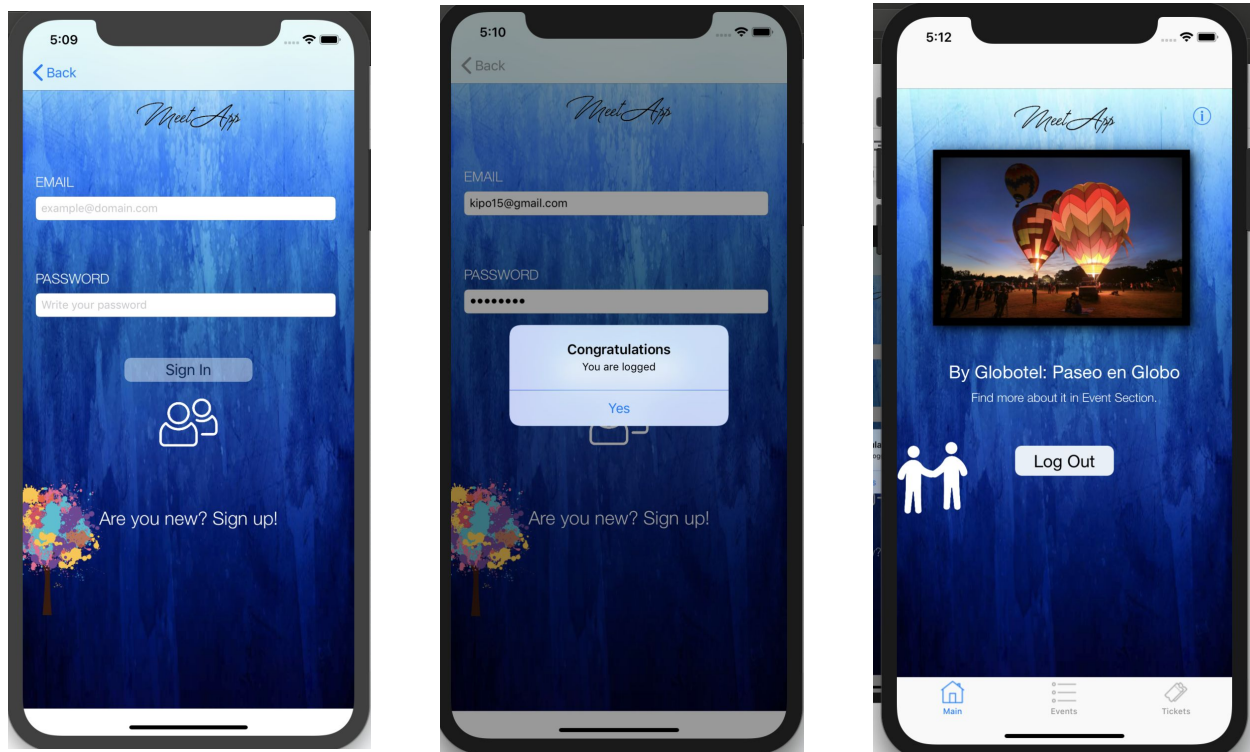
5:09

Back

MeetApp

EMAIL

example@domain.com

PASSWORD

Write your password

Sign In

Are you new? Sign up!

5:10

Back

MeetApp

EMAIL

kipo15@gmail.com

PASSWORD

••••••••

Congratulations

You are logged

Yes

Are you new? Sign up!

5:12

MeetApp

By Globotel: Paseo en Globo

Find more about it in Event Section.

Log Out

Main

Events

Tickets